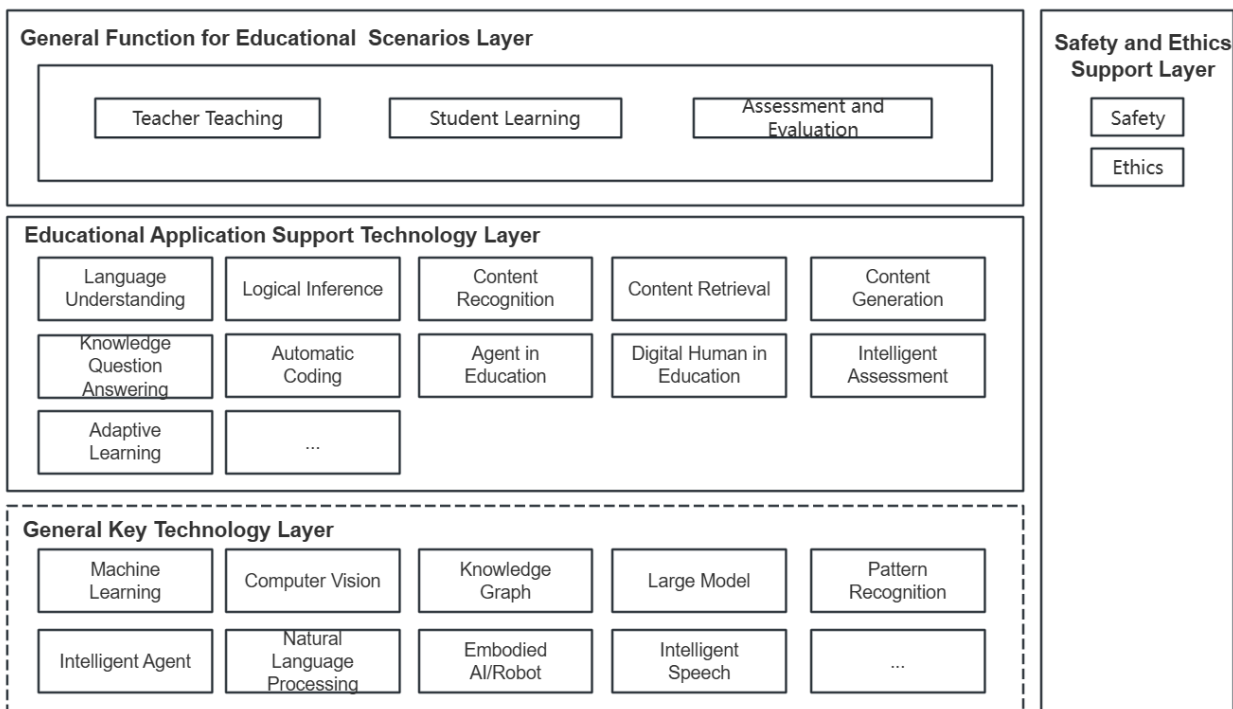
General Function for Educational Scenarios Layer

Teacher Teaching

Student Learning

Assessment and Evaluation

Safety and Ethics Support Layer

Safety

Ethics

Educational Application Support Technology Layer

Language Understanding

Logical Inference

Content Recognition

Content Retrieval

Content Generation

Knowledge Question Answering

Automatic Coding

Agent in Education

Digital Human in Education

Intelligent Assessment

Adaptive Learning

...

General Key Technology Layer

Machine Learning

Computer Vision

Knowledge Graph

Large Model

Pattern Recognition

Intelligent Agent

Natural Language Processing

Embodied AI/Robot

Intelligent Speech

...